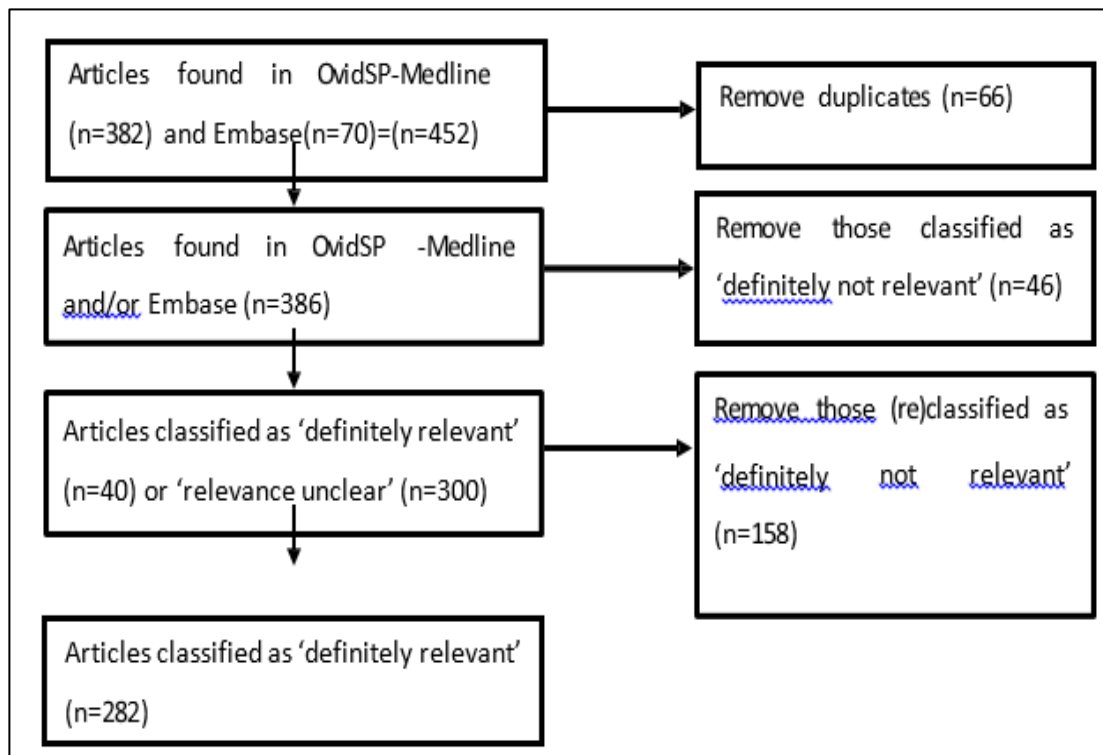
Articles found in OvidSP-Medline (n=382) and Embase(n=70)=(n=452)

Remove duplicates (n=66)

Articles found in OvidSP -Medline and/or Embase (n=386)

Remove those classified as 'definitely not relevant' (n=46)

Articles classified as 'definitely relevant' (n=40) or 'relevance unclear' (n=300)

Remove those (re)classified as 'definitely not relevant' (n=158)

Articles classified as 'definitely relevant' (n=282)